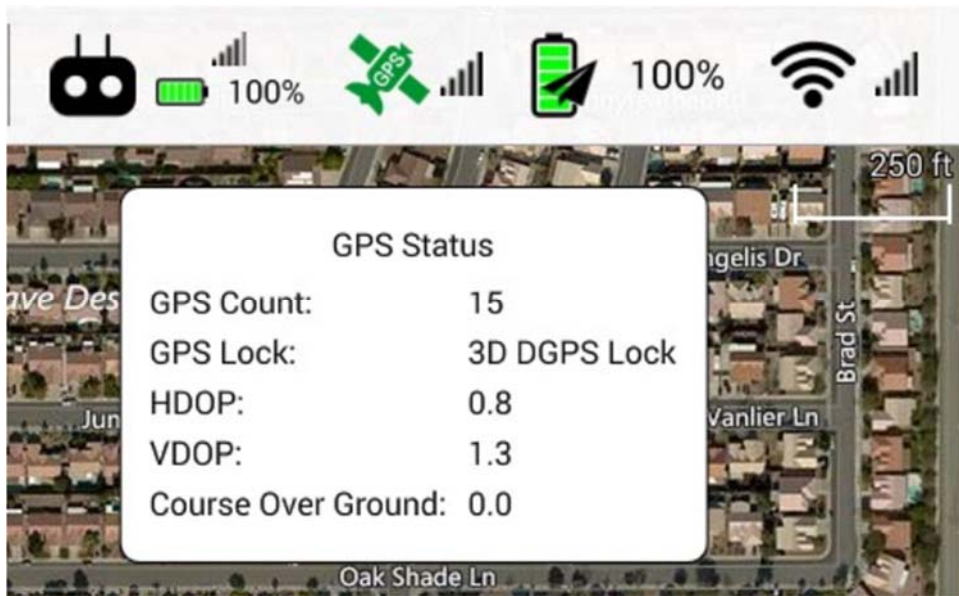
100% GPS 100%

250 ft

ave Des

Jun

ngelis Dr

Brad St

Vanlier Ln

Oak Shade Ln

GPS Status

| | |
|---|---|
| GPS Count: | 15 |
| GPS Lock: | 3D DGPS Lock |
| HDOP: | 0.8 |
| VDOP: | 1.3 |
| Course Over Ground: | 0.0 |